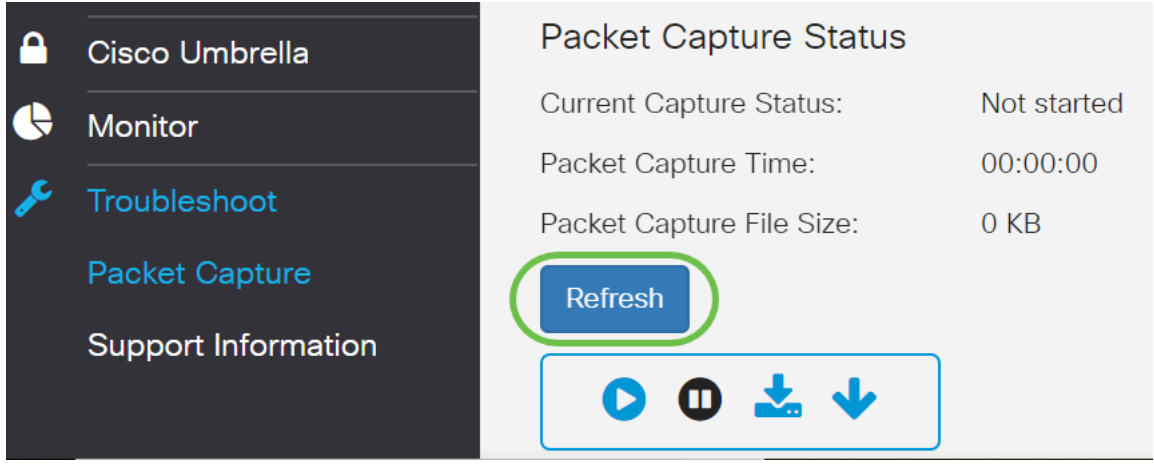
Cisco Umbrella
Monitor
Troubleshoot
Packet Capture
Support Information

Packet Capture Status

| Current Capture Status: | Not started |
|---|---|
| Packet Capture Time: | 00:00:00 |
| Packet Capture File Size: | 0 KB |

Refresh